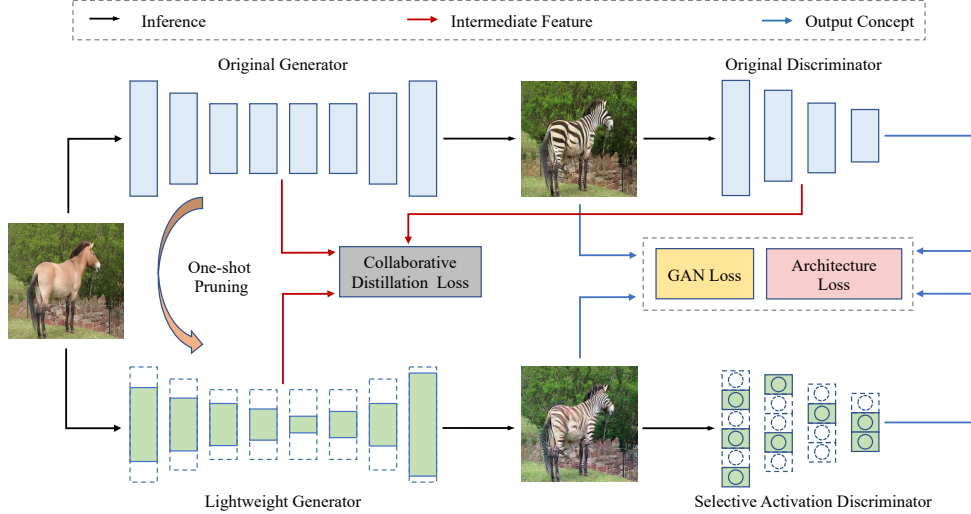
Inference
Intermediate Feature
Output Concept

Original Generator
Original Discriminator

One-shot Pruning

Collaborative Distillation Loss

GAN Loss
Architecture Loss

Lightweight Generator
Selective Activation Discriminator